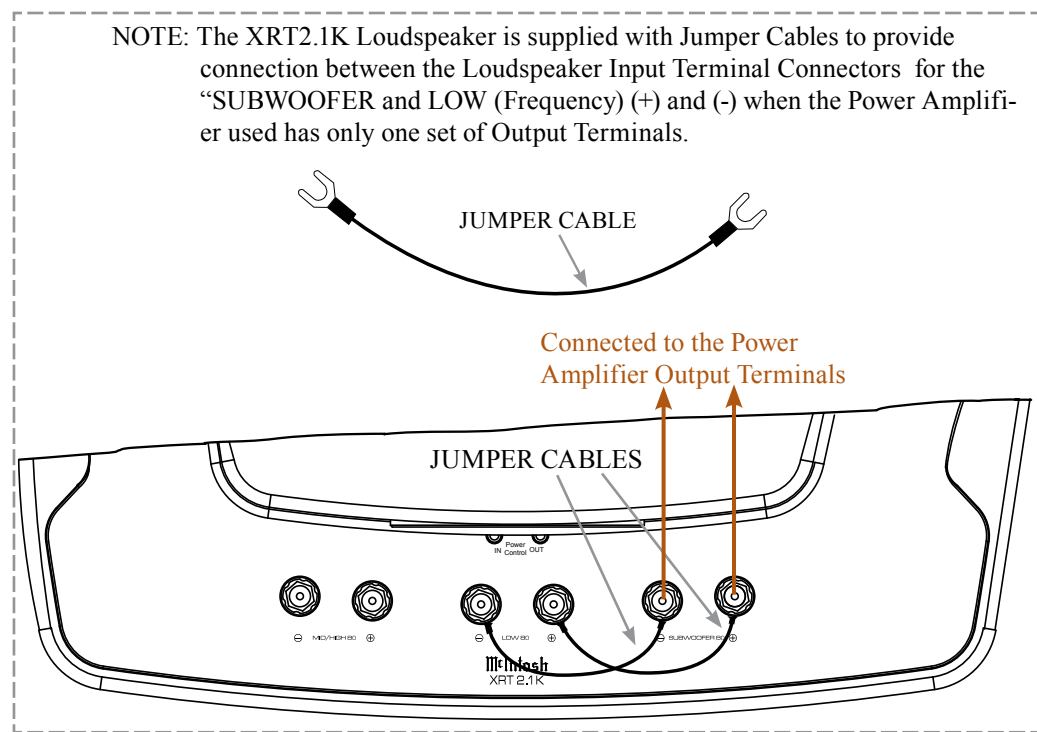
NOTE: The XRT2.1K Loudspeaker is supplied with Jumper Cables to provide connection between the Loudspeaker Input Terminal Connectors for the "SUBWOOFER and LOW (Frequency) (+) and (-) when the Power Amplifier used has only one set of Output Terminals.

JUMPER CABLE

Connected to the Power Amplifier Output Terminals

JUMPER CABLES

IN Power Control OUT

⊖ MID/HIGH 8Ω ⊕

⊖ LOW 8Ω ⊕

⊖ SUBWOOFER 8Ω ⊕

McIntosh
XRT 2.1K